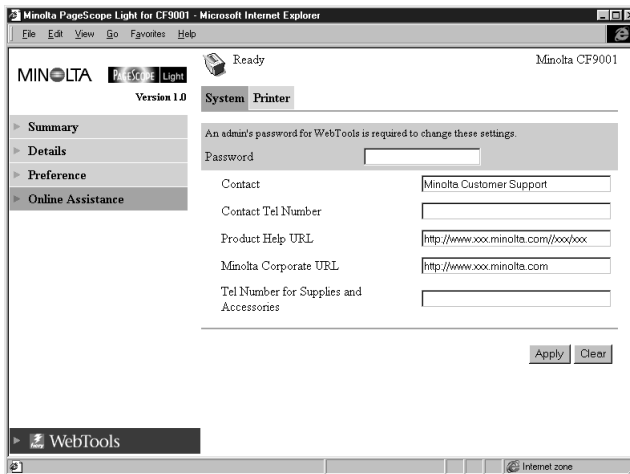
Minolta PageScope Light for CF9001 - Microsoft Internet Explorer

File Edit View Go Favorites Help

MINOLTA PAGESCOPE Light

Version 1.0

Summary

Details

Preference

Online Assistance

WebTools

Ready

Minolta CF9001

System Printer

An admin's password for WebTools is required to change these settings.

Password

Contact

Minolta Customer Support

Contact Tel Number

Product Help URL

http://www.xxx.minolta.com//xxx/xxx

Minolta Corporate URL

http://www.xxx.minolta.com

Tel Number for Supplies and Accessories

Apply Clear

Internet zone